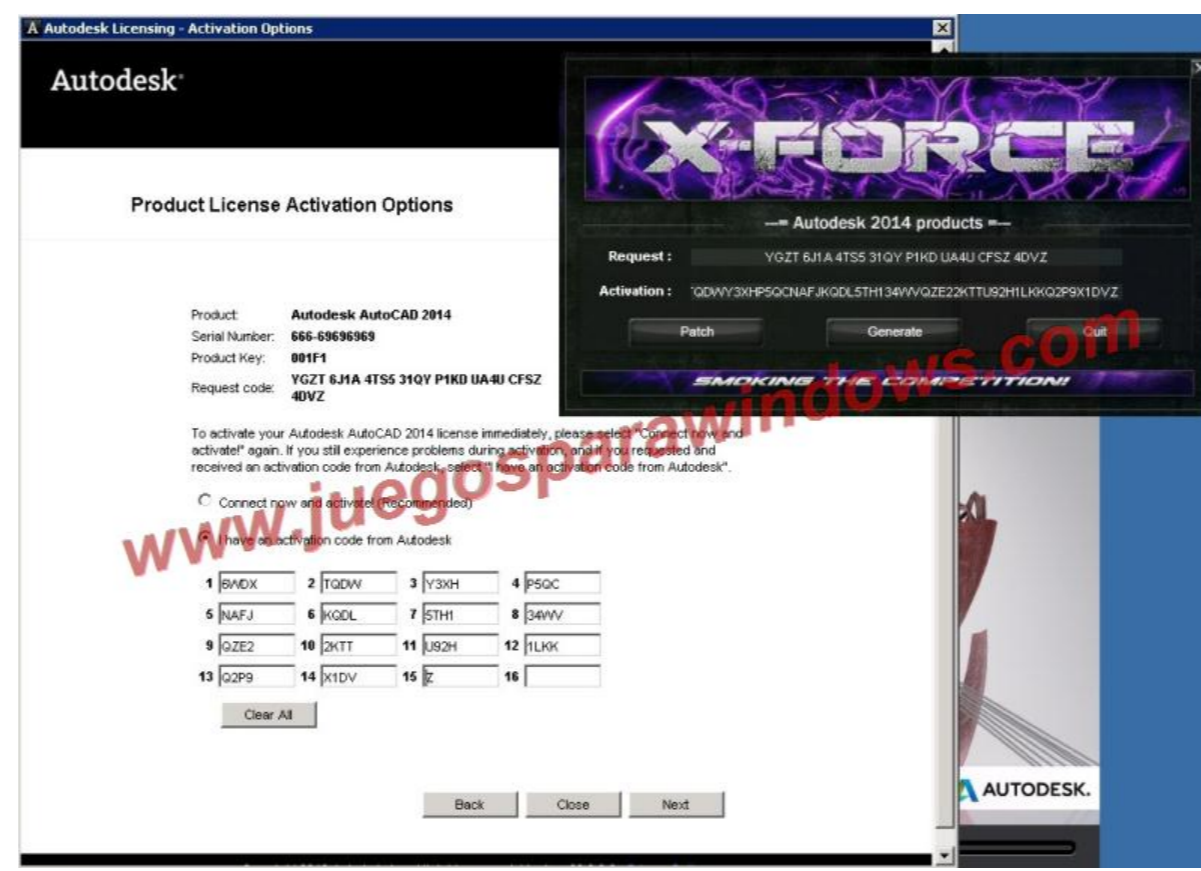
Autodesk Licensing - Activation Options

Autodesk

Product License Activation Options

X-FORCE

—= Autodesk 2014 products =—

Request : YGZT 6J1A 4TS5 31QY P1KD UA4U CFSZ 4DVZ

Activation : 'QDWY3XHP5QCNAFJKQDL5TH134WVQZE22KTTU92H1LKKQ2P9X1DVZ

Patch Generate Quit

SMOKING THE COMPETITION!

www.juegosparawindows.com

| Product: | Autodesk AutoCAD 2014 |
|---|---|
| Serial Number: | 666-69696969 |
| Product Key: | 001F1 |
| Request code: | YGZT 6J1A 4TS5 31QY P1KD UA4U CFSZ 4DVZ |

To activate your Autodesk AutoCAD 2014 license immediately, please select "Connect now and activate!" again. If you still experience problems during activation, and if you requested and received an activation code from Autodesk, select "I have an activation code from Autodesk".

Connect now and activate! (Recommended)

I have an activation code from Autodesk

| 1 | 6WDX | 2 | TQDW | 3 | Y3XH | 4 | P5QC |
|---|---|---|---|---|---|---|---|
| 5 | NAFJ | 6 | KQDL | 7 | 5TH1 | 8 | 34WV |
| 9 | QZE2 | 10 | 2KTT | 11 | U92H | 12 | 1LKK |
| 13 | Q2P9 | 14 | X1DV | 15 | Z | 16 | |

Clear All

Back Close Next

AUTODESK.